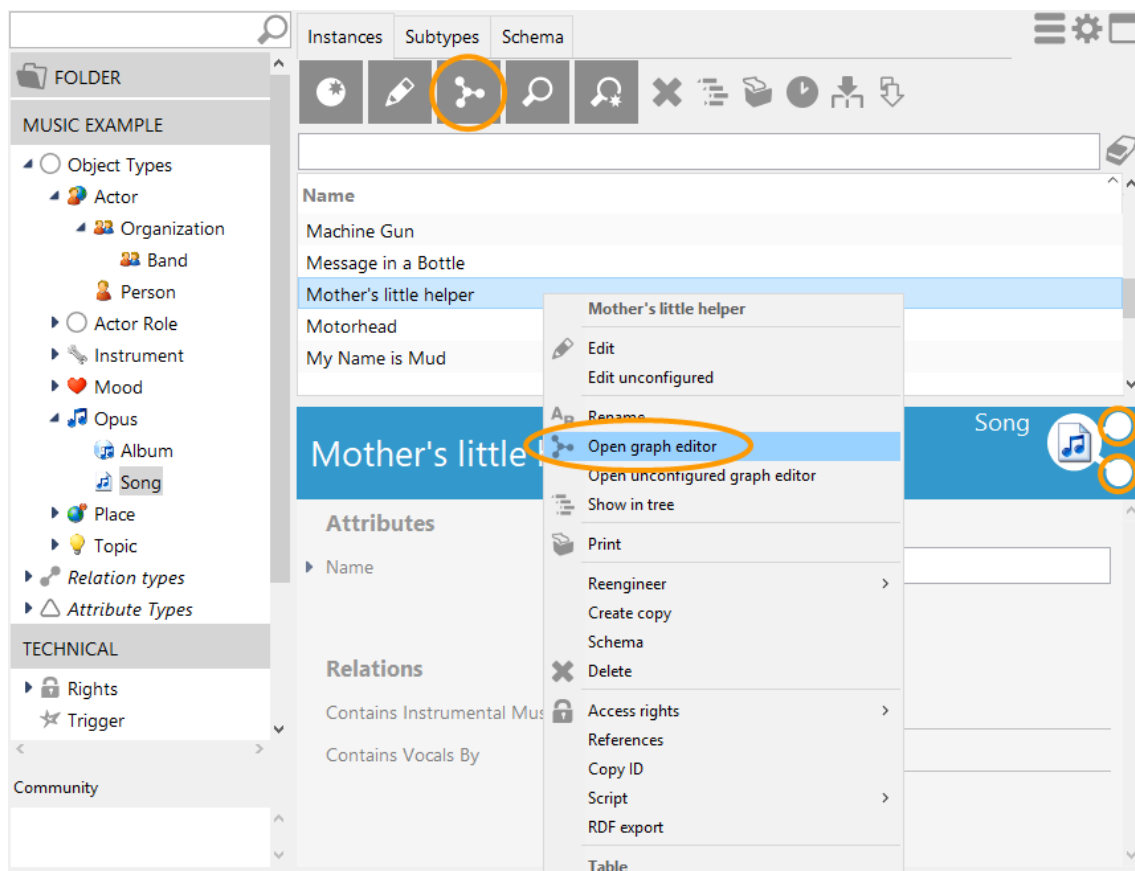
FOLDER

MUSIC EXAMPLE

Object Types
Actor
Organization
Band
Person
Actor Role
Instrument
Mood
Opus
Album
Song
Place
Topic
Relation types
Attribute Types

TECHNICAL

Rights
Trigger

Community

Instances | Subtypes | Schema

Name
Machine Gun
Message in a Bottle
Mother's little helper
Motorhead
My Name is Mud

Mother's little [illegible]
Song

Attributes
Name

Relations
Contains Instrumental Mus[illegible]
Contains Vocals By

Mother's little helper
Edit
Edit unconfigured
Rename
Open graph editor
Open unconfigured graph editor
Show in tree
Print
Reengineer
Create copy
Schema
Delete
Access rights
References
Copy ID
Script
RDF export
Table